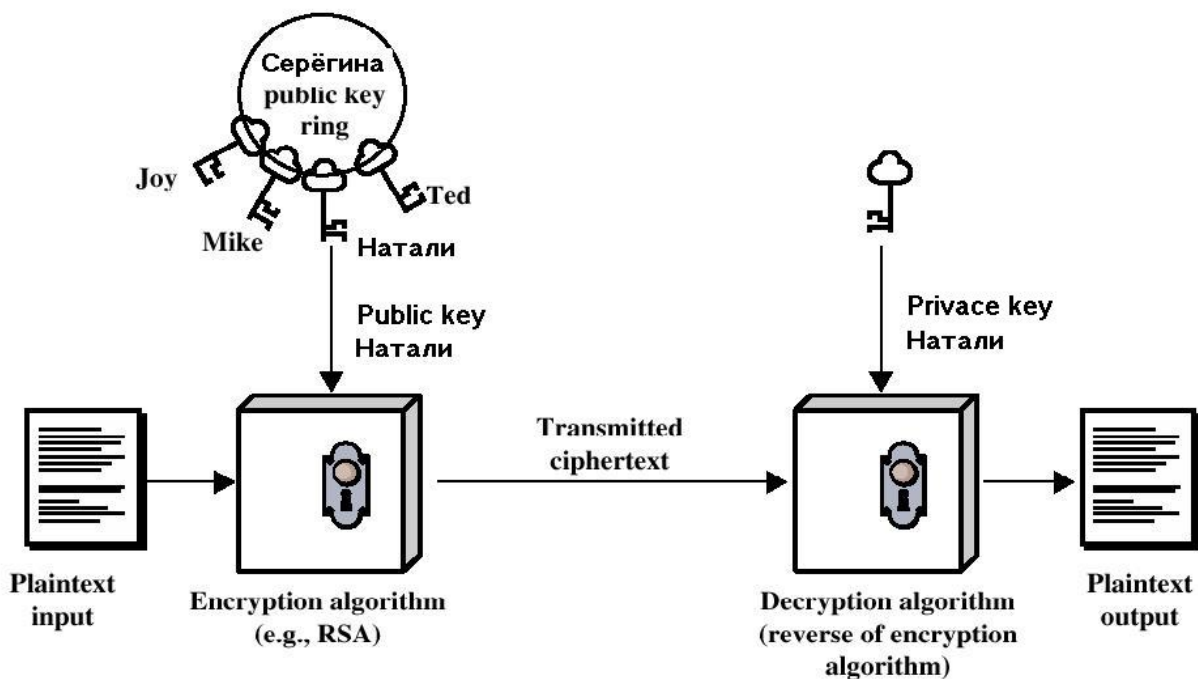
Серёгина public key ring

Joy

Mike

Натали

Ted

Public key Натали

Privace key Натали

Transmitted ciphertext

Plaintext input

Encryption algorithm (e.g., RSA)

Decryption algorithm (reverse of encryption algorithm)

Plaintext output